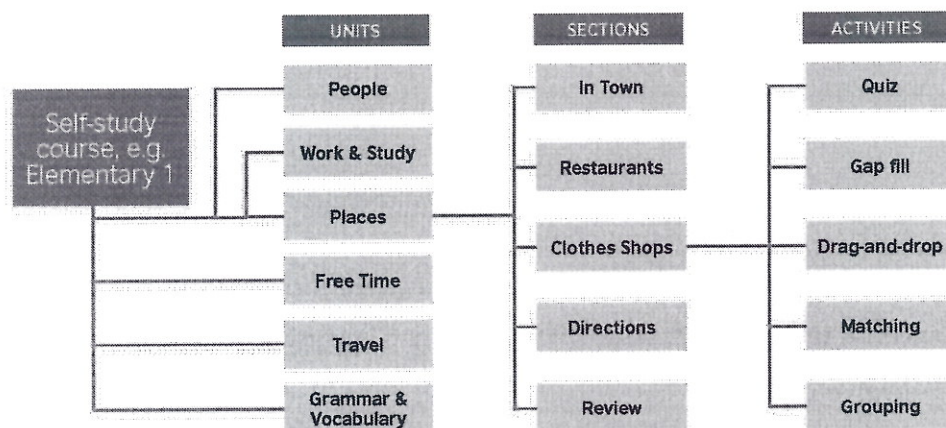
Self-study course, e.g. Elementary 1

UNITS

People

Work & Study

Places

Free Time

Travel

Grammar & Vocabulary

SECTIONS

In Town

Restaurants

Clothes Shops

Directions

Review

ACTIVITIES

Quiz

Gap fill

Drag-and-drop

Matching

Grouping